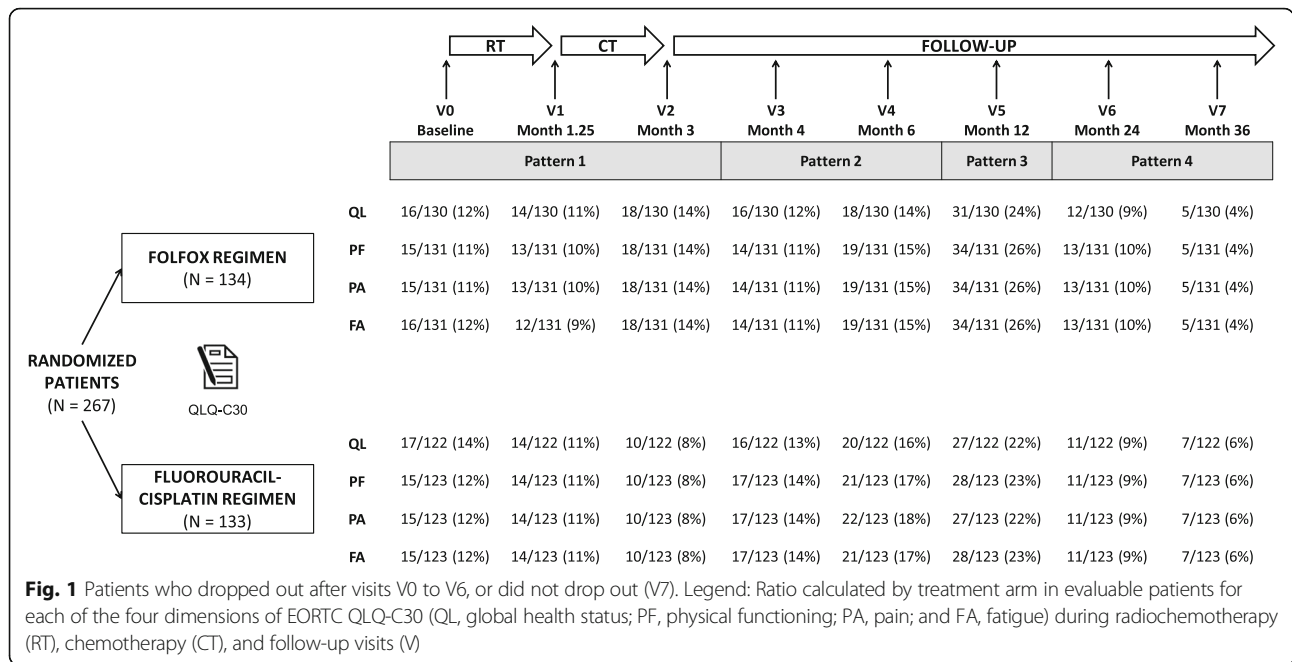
RT CT FOLLOW-UP

V0 Baseline | V1 Month 1.25 | V2 Month 3 | V3 Month 4 | V4 Month 6 | V5 Month 12 | V6 Month 24 | V7 Month 36

Pattern 1 | Pattern 2 | Pattern 3 | Pattern 4

FOLFOX REGIMEN (N = 134)

| | | | | | | | | |
|---|---|---|---|---|---|---|---|---|
| QL | 16/130 (12%) | 14/130 (11%) | 18/130 (14%) | 16/130 (12%) | 18/130 (14%) | 31/130 (24%) | 12/130 (9%) | 5/130 (4%) |
| PF | 15/131 (11%) | 13/131 (10%) | 18/131 (14%) | 14/131 (11%) | 19/131 (15%) | 34/131 (26%) | 13/131 (10%) | 5/131 (4%) |
| PA | 15/131 (11%) | 13/131 (10%) | 18/131 (14%) | 14/131 (11%) | 19/131 (15%) | 34/131 (26%) | 13/131 (10%) | 5/131 (4%) |
| FA | 16/131 (12%) | 12/131 (9%) | 18/131 (14%) | 14/131 (11%) | 19/131 (15%) | 34/131 (26%) | 13/131 (10%) | 5/131 (4%) |

RANDOMIZED PATIENTS (N = 267)

QLQ-C30

FLUOROURACIL-CISPLATIN REGIMEN (N = 133)

| | | | | | | | | |
|---|---|---|---|---|---|---|---|---|
| QL | 17/122 (14%) | 14/122 (11%) | 10/122 (8%) | 16/122 (13%) | 20/122 (16%) | 27/122 (22%) | 11/122 (9%) | 7/122 (6%) |
| PF | 15/123 (12%) | 14/123 (11%) | 10/123 (8%) | 17/123 (14%) | 21/123 (17%) | 28/123 (23%) | 11/123 (9%) | 7/123 (6%) |
| PA | 15/123 (12%) | 14/123 (11%) | 10/123 (8%) | 17/123 (14%) | 22/123 (18%) | 27/123 (22%) | 11/123 (9%) | 7/123 (6%) |
| FA | 15/123 (12%) | 14/123 (11%) | 10/123 (8%) | 17/123 (14%) | 21/123 (17%) | 28/123 (23%) | 11/123 (9%) | 7/123 (6%) |

**Fig. 1** Patients who dropped out after visits V0 to V6, or did not drop out (V7). Legend: Ratio calculated by treatment arm in evaluable patients for each of the four dimensions of EORTC QLQ-C30 (QL, global health status; PF, physical functioning; PA, pain; and FA, fatigue) during radiochemotherapy (RT), chemotherapy (CT), and follow-up visits (V)